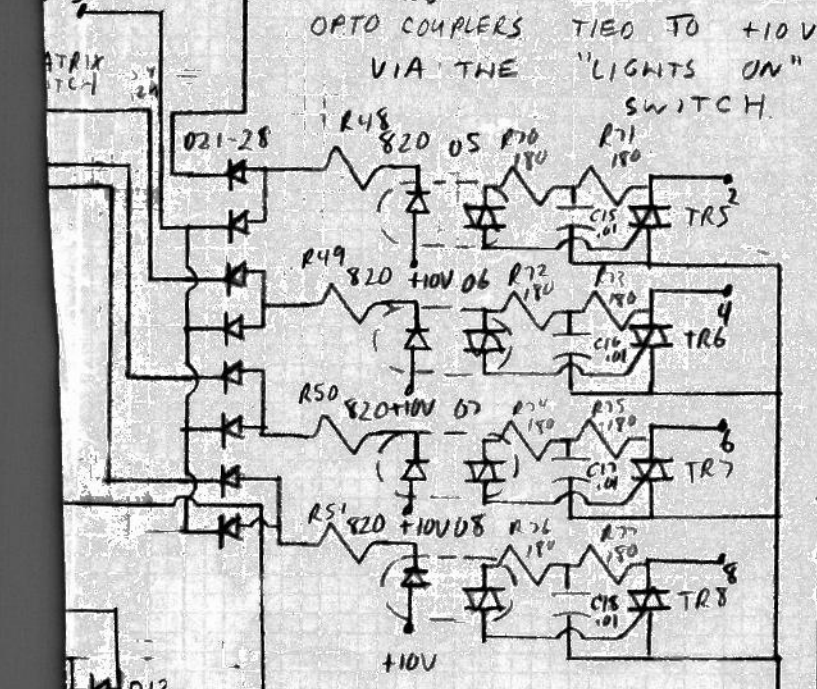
OPTO COUPLERS TIED TO +10V VIA THE "LIGHTS ON" SWITCH

ATRIX
TCH

D21-28
R48
820
O5
R70
180
R71
180
C15
.01
TR5
2

R49
820
+10V
O6
R72
180
R73
180
C16
.01
4
TR6

R50
820
+10V
O7
R74
180
R75
180
C17
.01
6
TR7

R51
820
+10V
O8
R76
180
R77
180
C18
.01
8
TR8

+10V